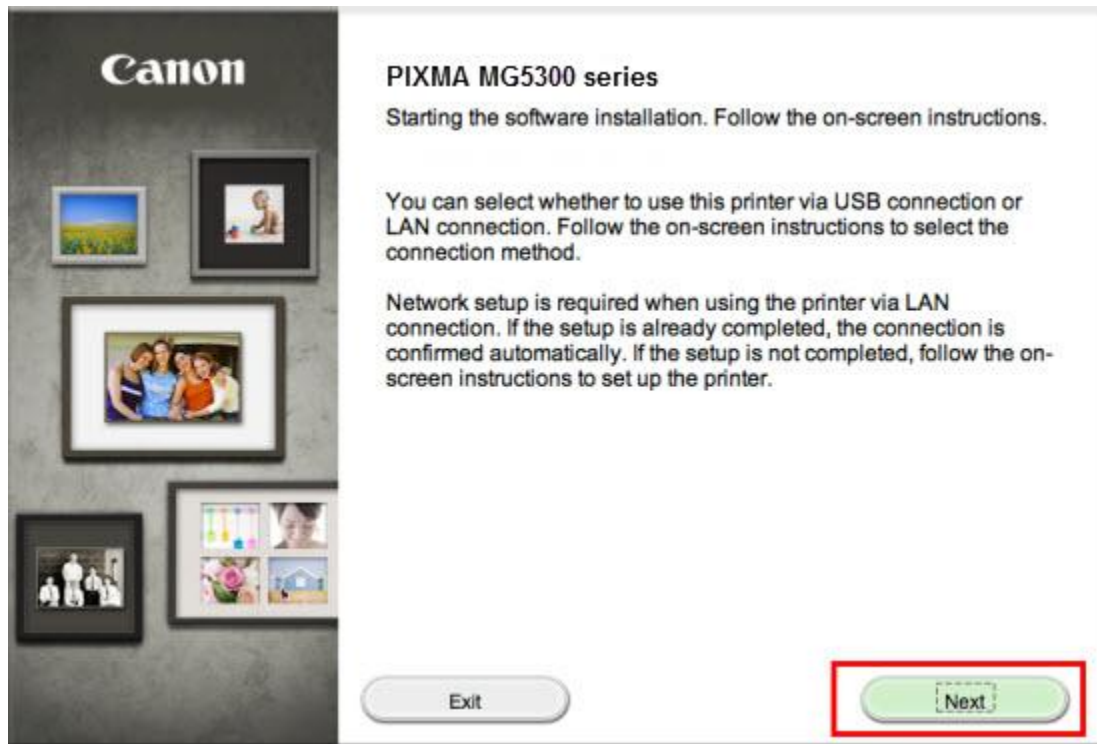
Canon

PIXMA MG5300 series

Starting the software installation. Follow the on-screen instructions.

You can select whether to use this printer via USB connection or LAN connection. Follow the on-screen instructions to select the connection method.

Network setup is required when using the printer via LAN connection. If the setup is already completed, the connection is confirmed automatically. If the setup is not completed, follow the on-screen instructions to set up the printer.

Exit

Next